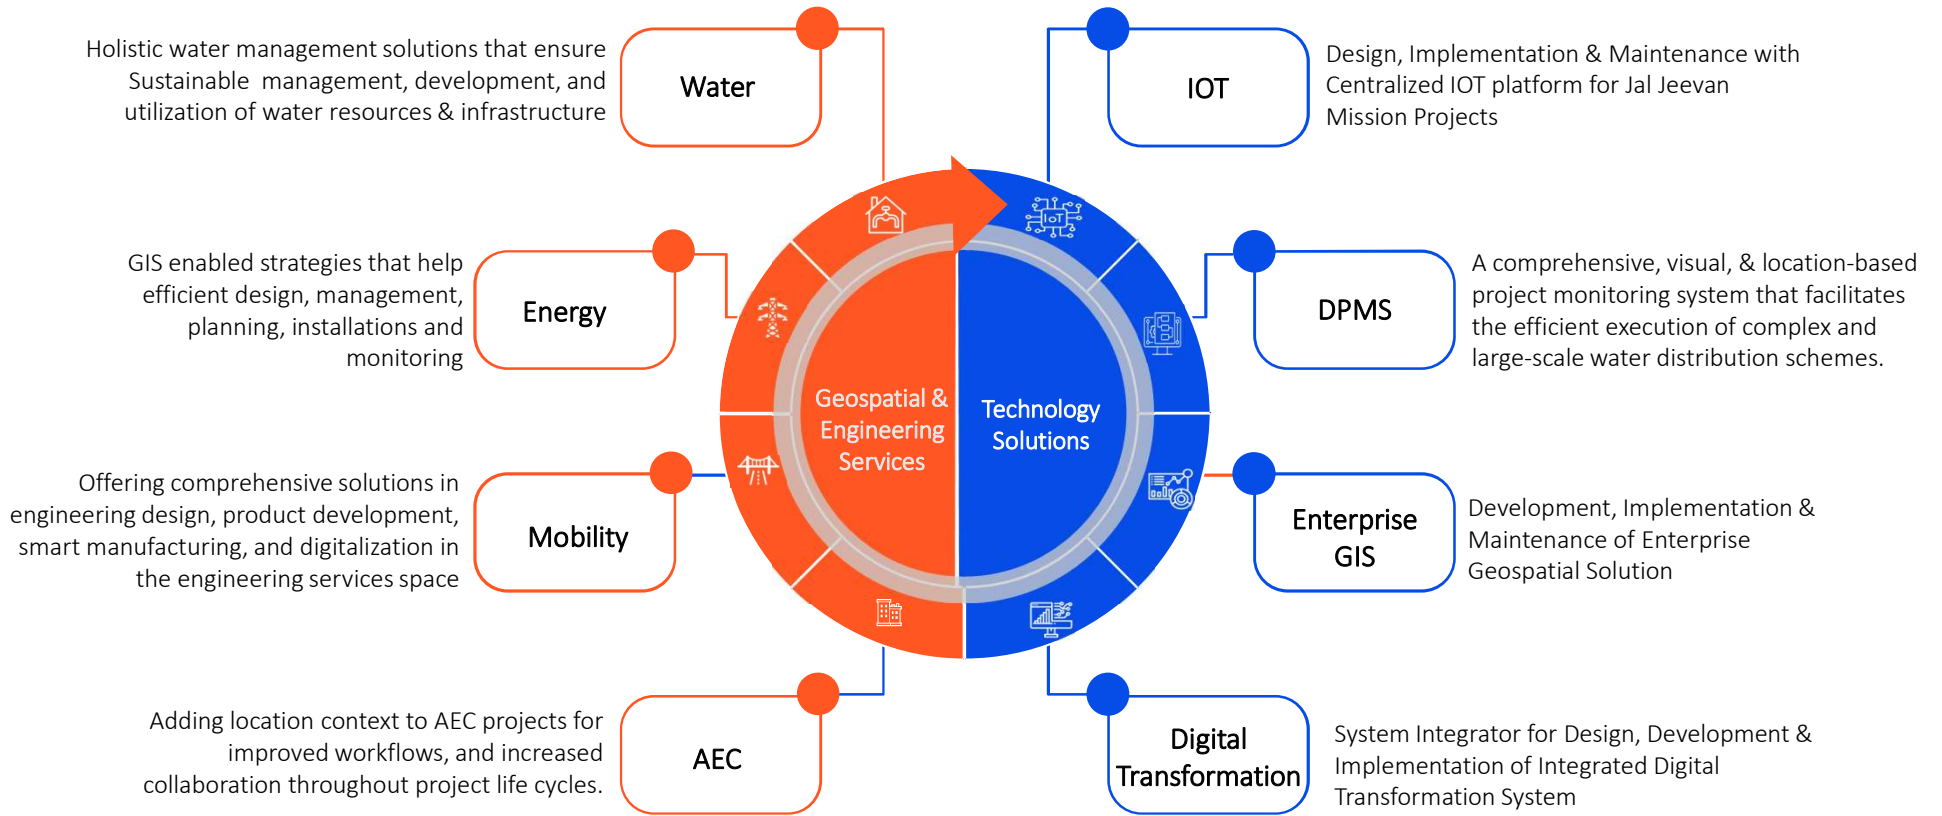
Holistic water management solutions that ensure Sustainable management, development, and utilization of water resources & infrastructure

Water

IOT

Design, Implementation & Maintenance with Centralized IOT platform for Jal Jeevan Mission Projects

GIS enabled strategies that help efficient design, management, planning, installations and monitoring

Energy

DPMS

A comprehensive, visual, & location-based project monitoring system that facilitates the efficient execution of complex and large-scale water distribution schemes.

IoT

Geospatial & Engineering Services

Technology Solutions

Offering comprehensive solutions in engineering design, product development, smart manufacturing, and digitalization in the engineering services space

Mobility

Enterprise GIS

Development, Implementation & Maintenance of Enterprise Geospatial Solution

Adding location context to AEC projects for improved workflows, and increased collaboration throughout project life cycles.

AEC

Digital Transformation

System Integrator for Design, Development & Implementation of Integrated Digital Transformation System